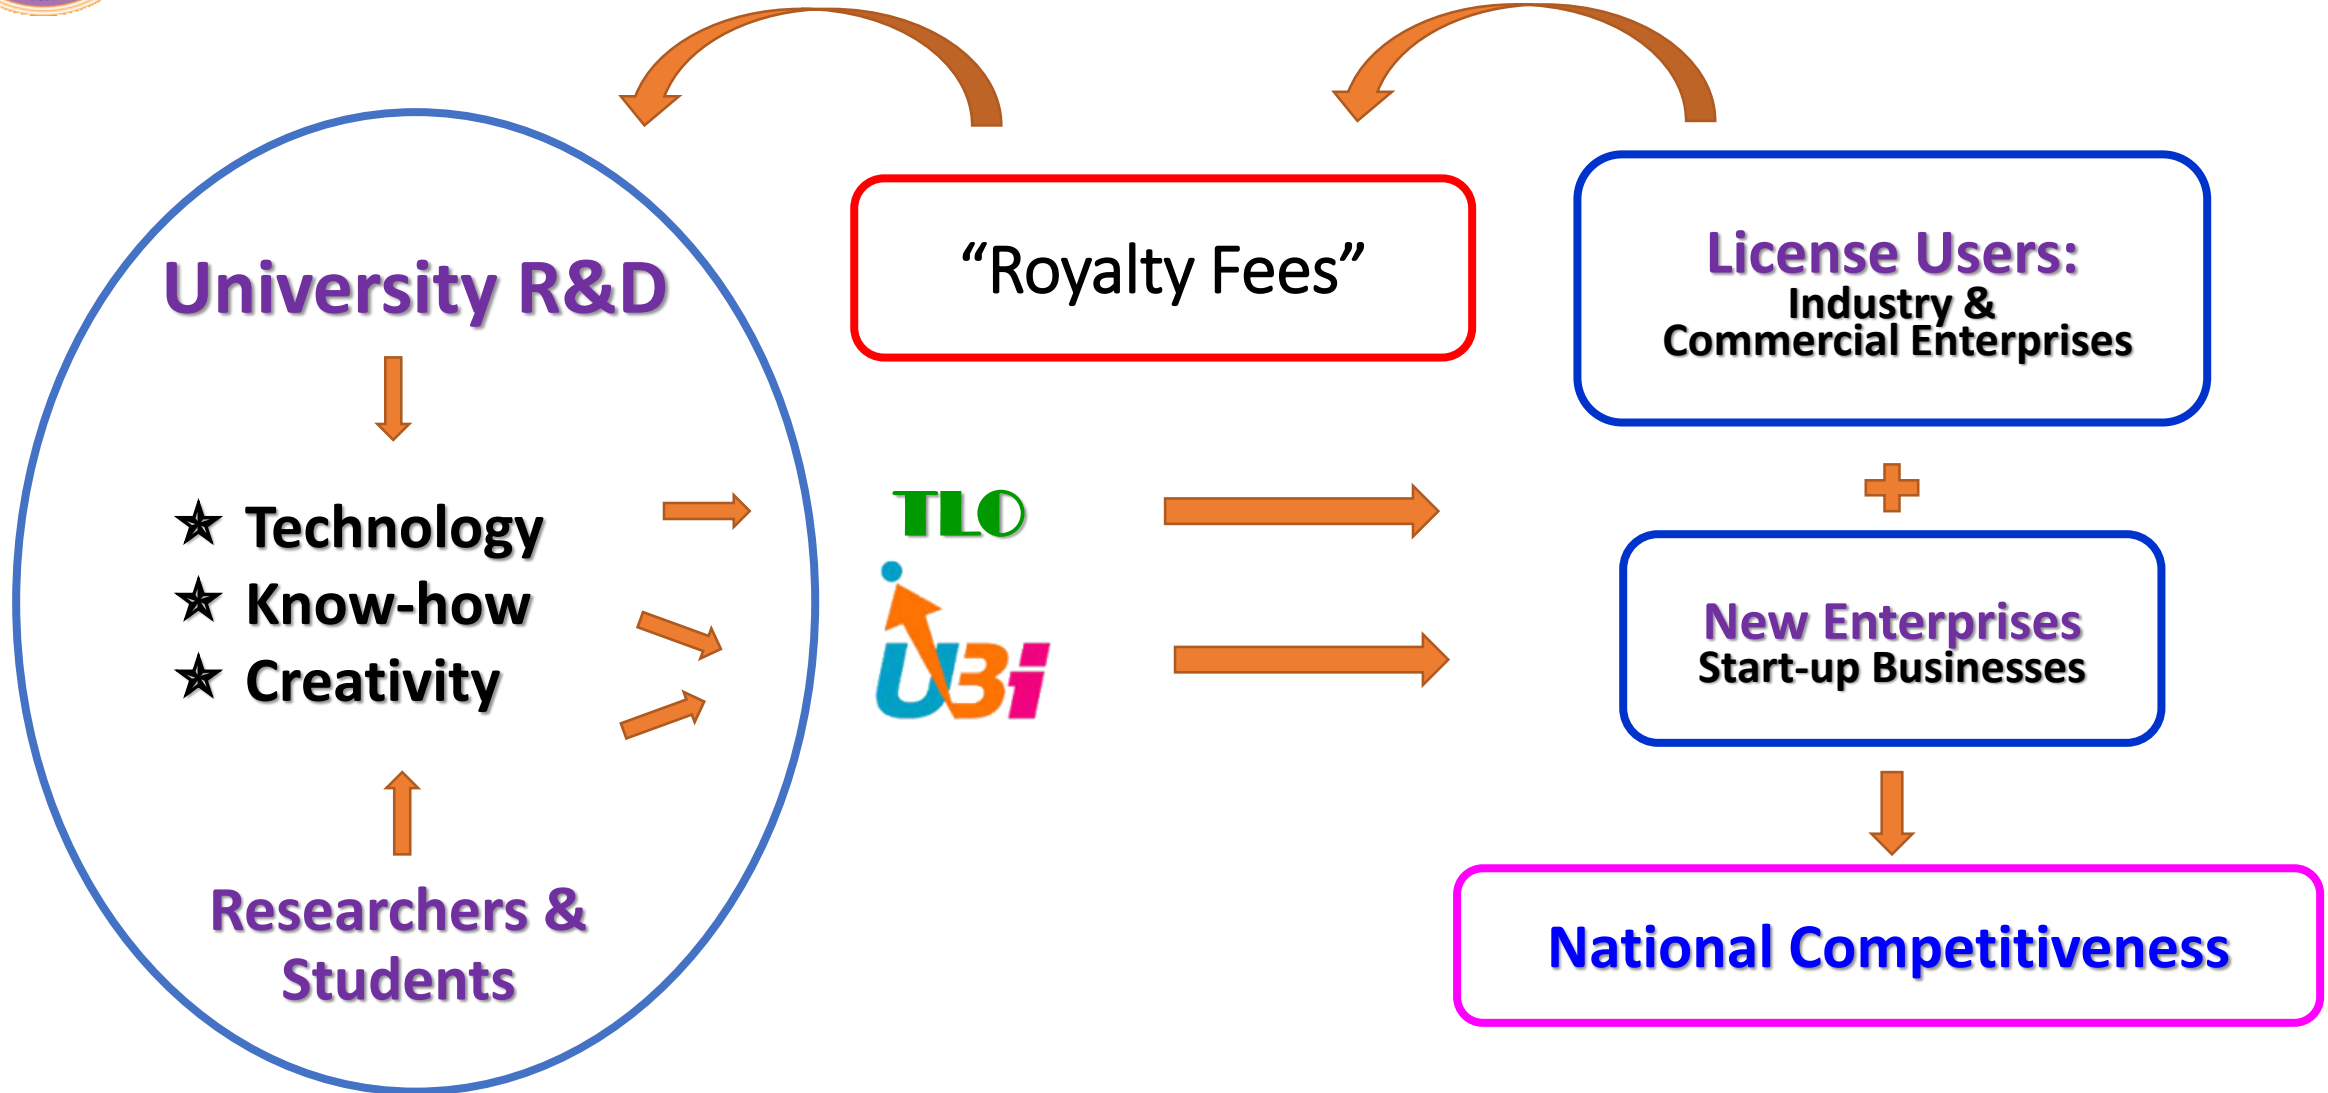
University R&D

★ Technology
★ Know-how
★ Creativity

Researchers & Students

“Royalty Fees”

TLO

UBi

License Users:
Industry & Commercial Enterprises

New Enterprises
Start-up Businesses

National Competitiveness